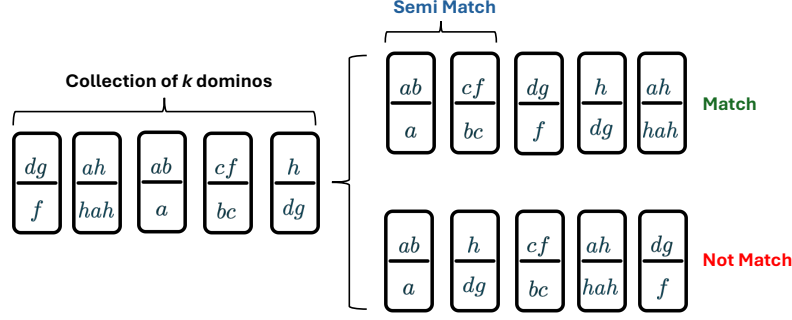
Semi Match

Collection of *k* dominos

$\frac{dg}{f}$ $\frac{ah}{hah}$ $\frac{ab}{a}$ $\frac{cf}{bc}$ $\frac{h}{dg}$

$\frac{ab}{a}$ $\frac{cf}{bc}$ $\frac{dg}{f}$ $\frac{h}{dg}$ $\frac{ah}{hah}$

Match

$\frac{ab}{a}$ $\frac{h}{dg}$ $\frac{cf}{bc}$ $\frac{ah}{hah}$ $\frac{dg}{f}$

Not Match